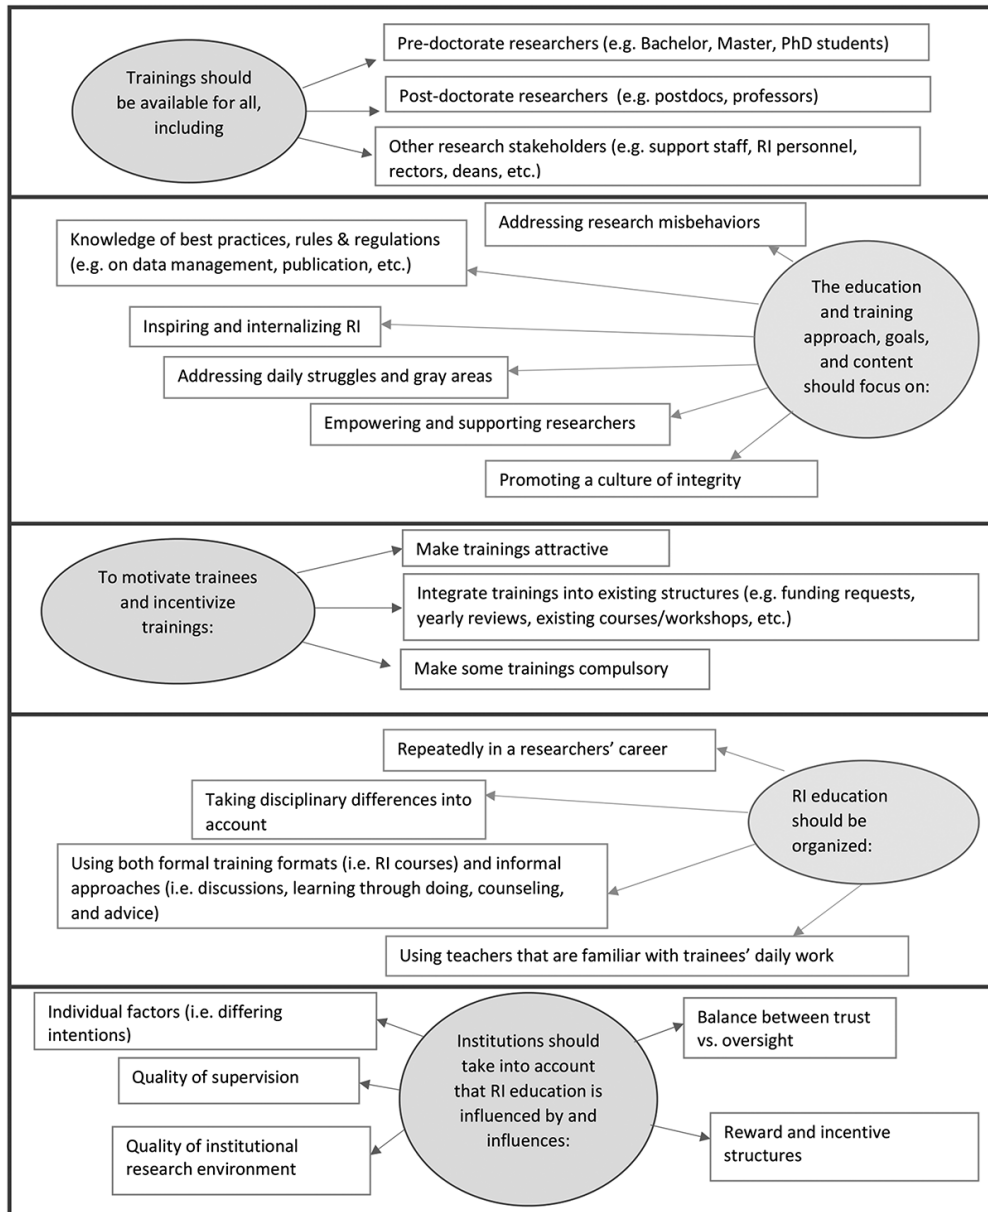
Trainings should be available for all, including

Pre-doctorate researchers (e.g. Bachelor, Master, PhD students)

Post-doctorate researchers (e.g. postdocs, professors)

Other research stakeholders (e.g. support staff, RI personnel, rectors, deans, etc.)

Addressing research misbehaviors

Knowledge of best practices, rules & regulations (e.g. on data management, publication, etc.)

The education and training approach, goals, and content should focus on:

Inspiring and internalizing RI

Addressing daily struggles and gray areas

Empowering and supporting researchers

Promoting a culture of integrity

To motivate trainees and incentivize trainings:

Make trainings attractive

Integrate trainings into existing structures (e.g. funding requests, yearly reviews, existing courses/workshops, etc.)

Make some trainings compulsory

Repeatedly in a researchers' career

Taking disciplinary differences into account

RI education should be organized:

Using both formal training formats (i.e. RI courses) and informal approaches (i.e. discussions, learning through doing, counseling, and advice)

Using teachers that are familiar with trainees' daily work

Individual factors (i.e. differing intentions)

Institutions should take into account that RI education is influenced by and influences:

Balance between trust vs. oversight

Quality of supervision

Quality of institutional research environment

Reward and incentive structures